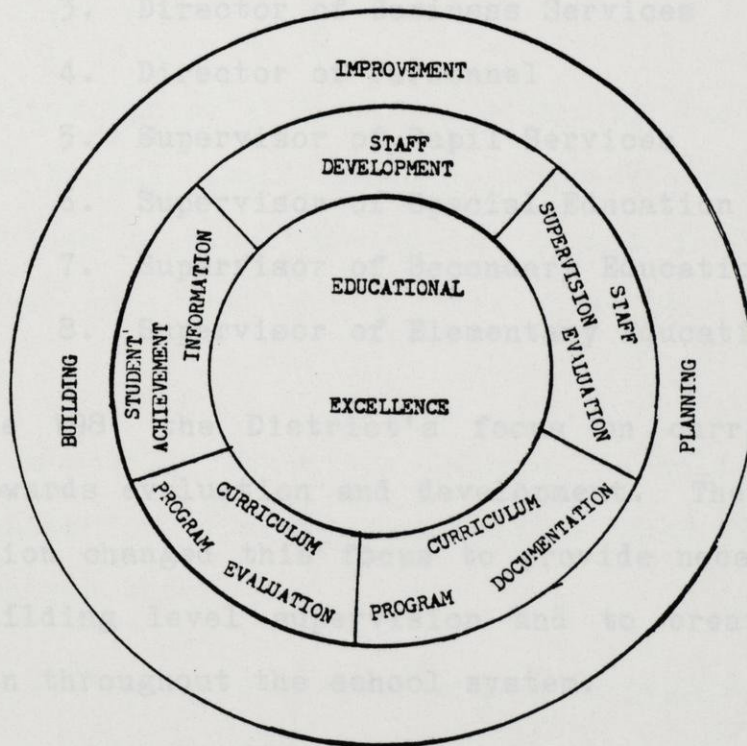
3. Director of Business Services

4. Director of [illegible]

5. Supervisor of Pupil Services

6. Supervisor of Special Education

7. Supervisor of Secondary Education

8. Supervisor of Elementary Education

IMPROVEMENT

STAFF DEVELOPMENT

SUPERVISION EVALUATION

STAFF

STUDENT ACHIEVEMENT INFORMATION

EDUCATIONAL

EXCELLENCE

BUILDING

PLANNING

CURRICULUM PROGRAM EVALUATION

CURRICULUM DOCUMENTATION PROGRAM

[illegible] the District's focus on curri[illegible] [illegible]wards evaluation and development. Th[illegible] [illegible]ion changes this focus to provide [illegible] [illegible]ilding level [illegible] and to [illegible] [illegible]n throughout the school system.